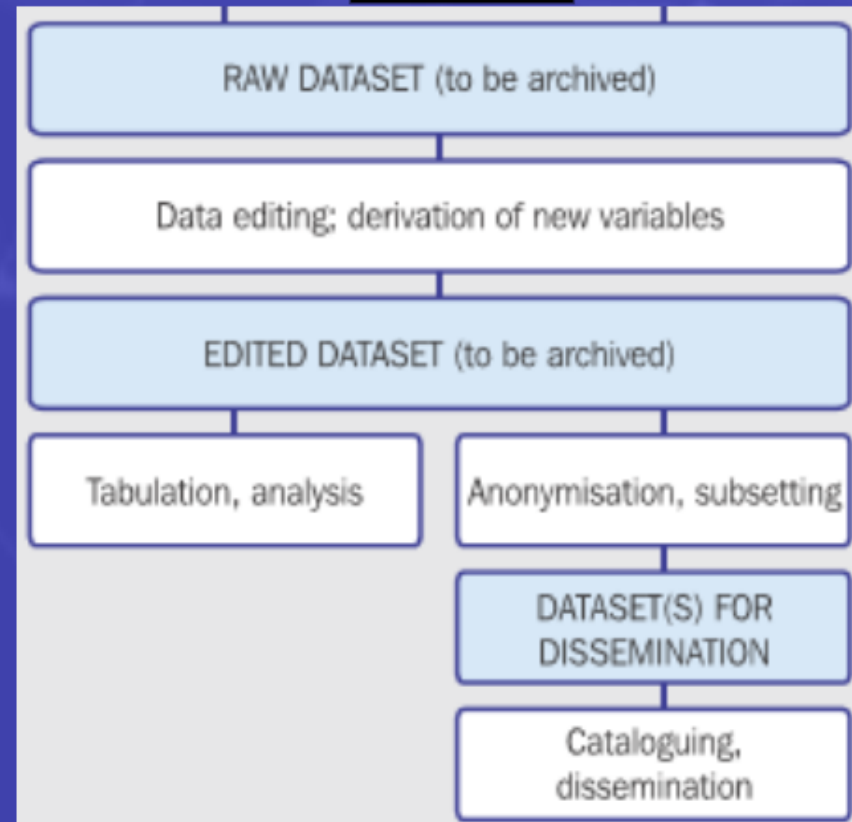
RAW DATASET (to be archived)

Data editing; derivation of new variables

EDITED DATASET (to be archived)

Tabulation, analysis

Anonymisation, subsetting

DATASET(S) FOR DISSEMINATION

Cataloguing, dissemination